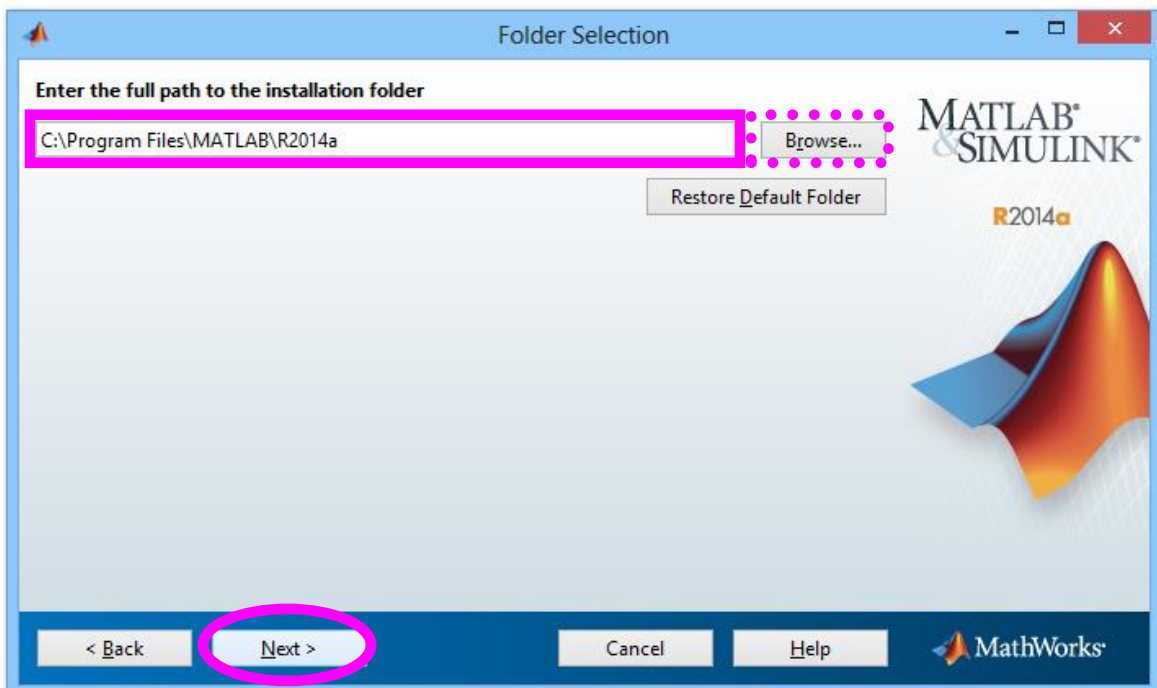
Folder Selection

Enter the full path to the installation folder

C:\Program Files\MATLAB\R2014a

Browse...

Restore Default Folder

MATLAB® & SIMULINK®

R2014a

< Back

Next >

Cancel

Help

MathWorks®